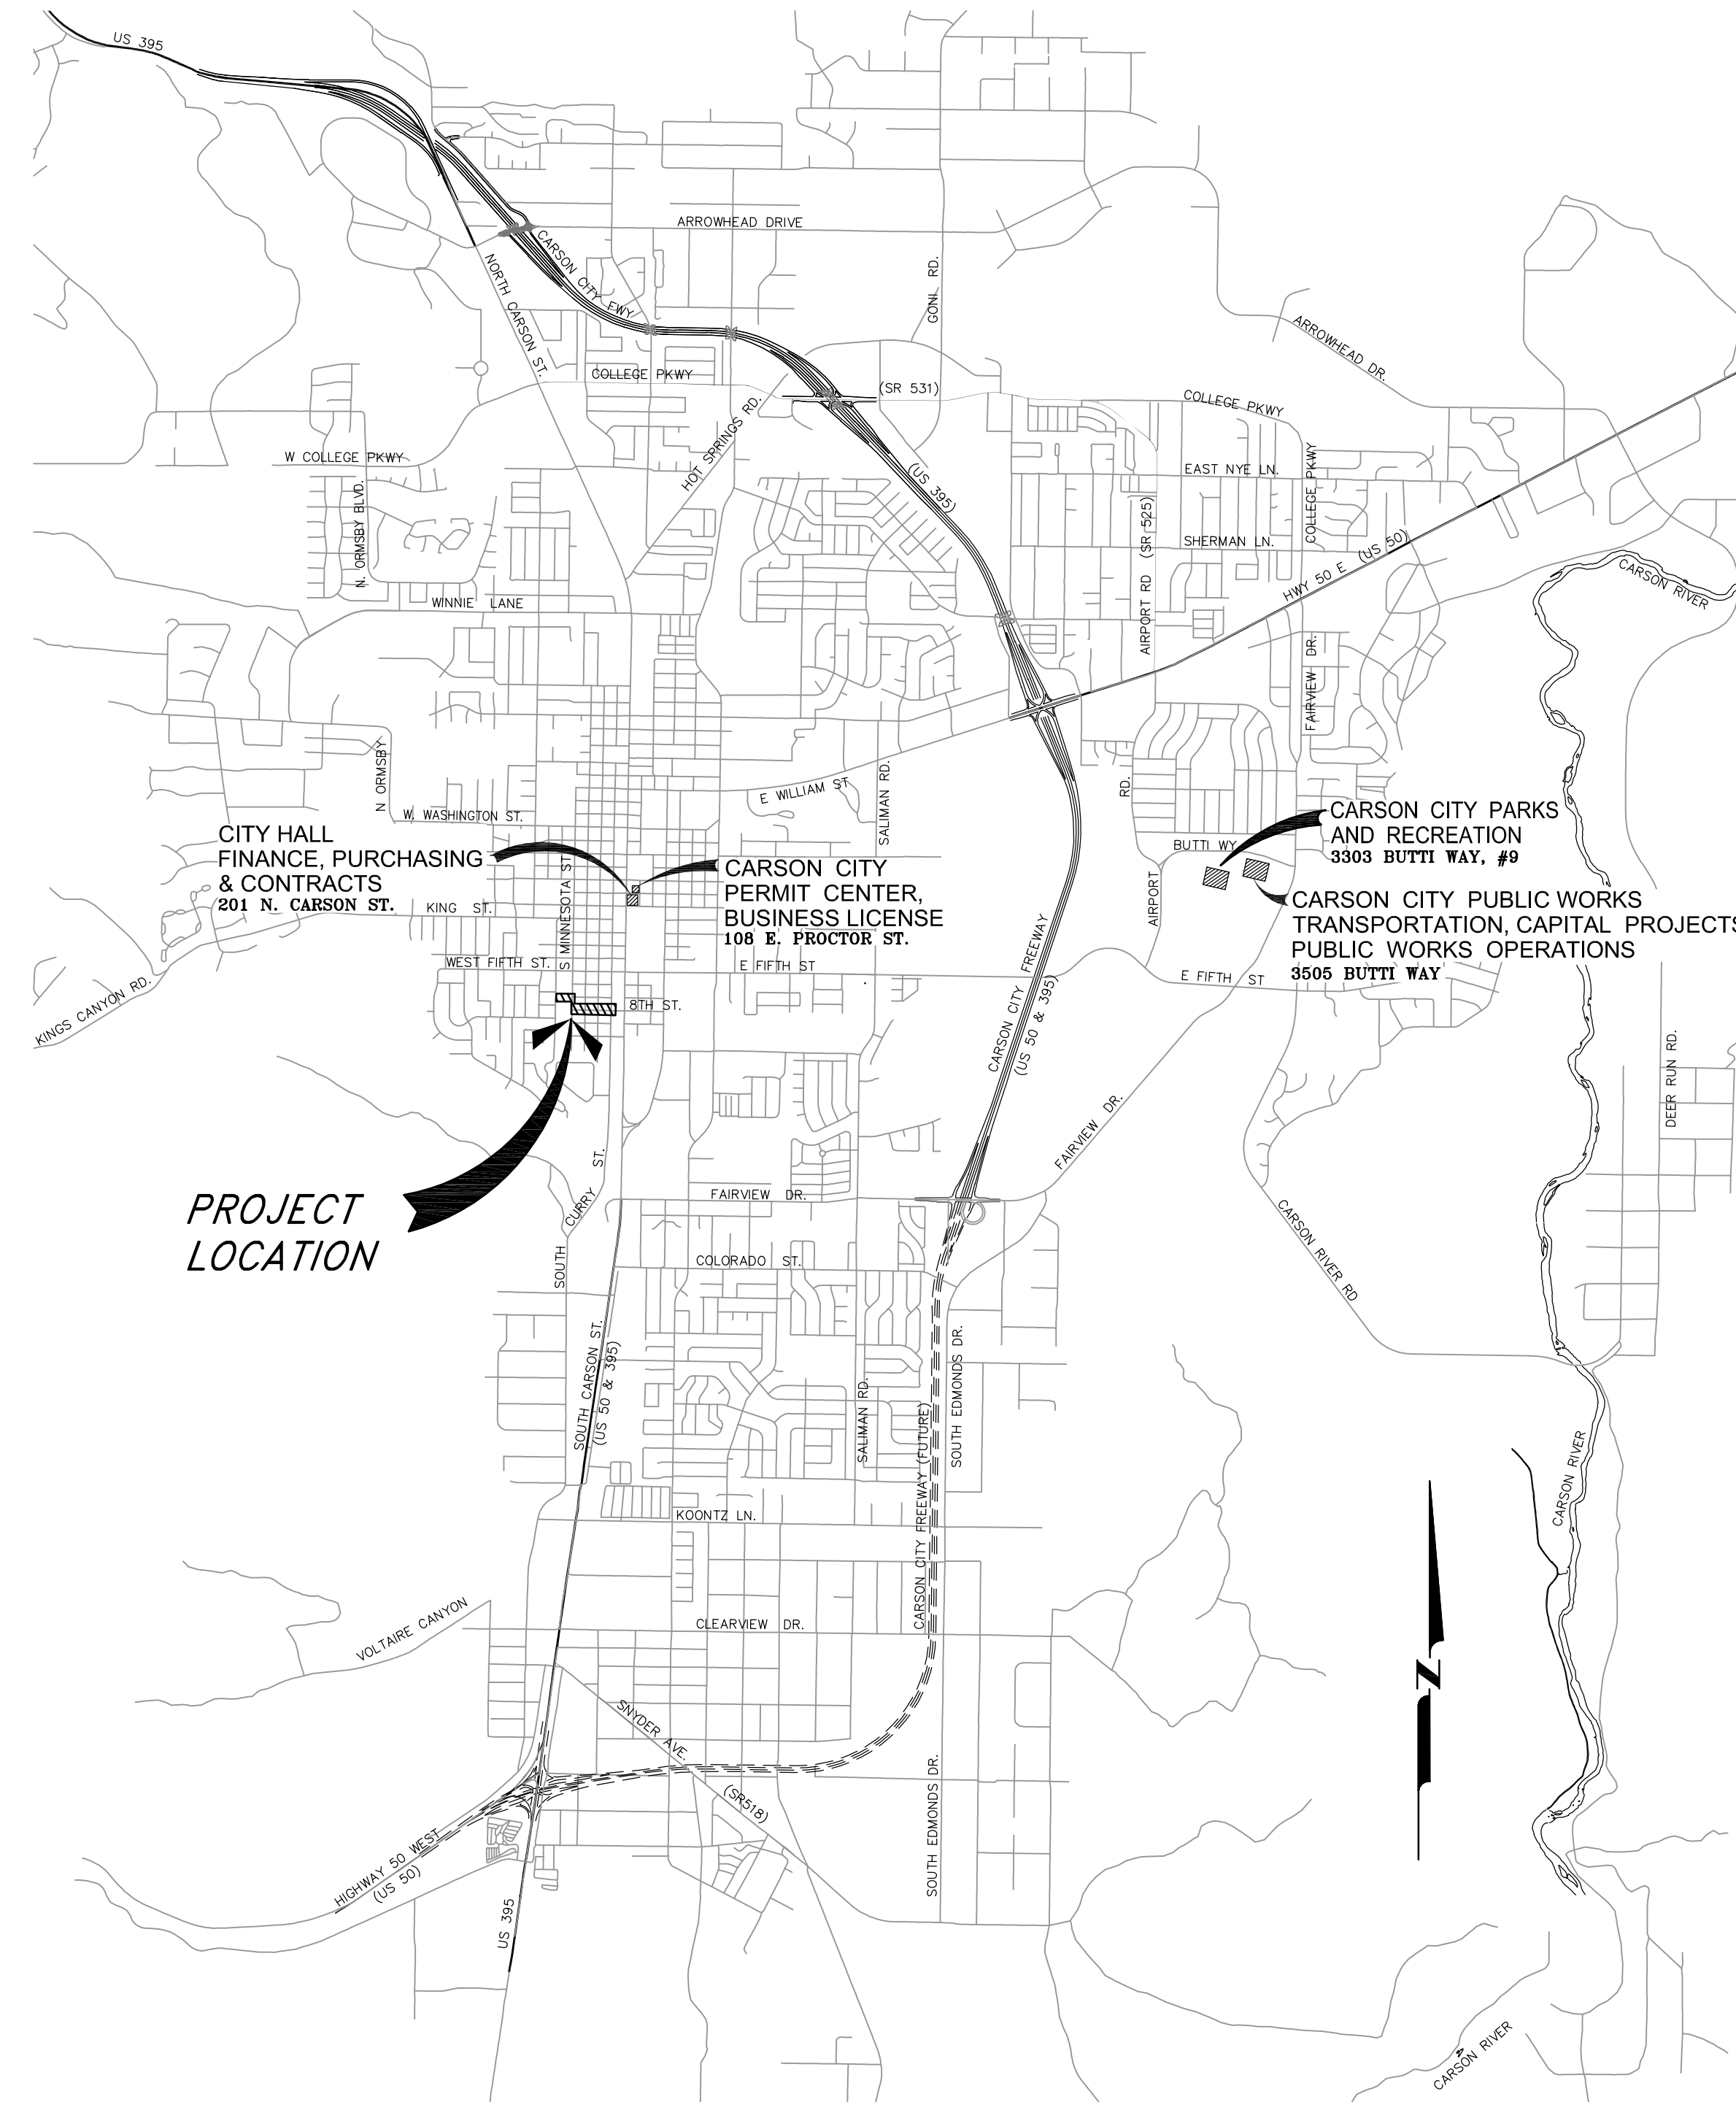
US 395

ARROWHEAD DRIVE

CARSON CITY FWY

NORTH CARSON ST.

GONI RD.

ARROWHEAD DR.

COLLEGE PKWY

(SR 531)

COLLEGE PKWY

W COLLEGE PKWY

HOT SPRINGS RD.

(US 395)

EAST NYE LN.

N. ORMSBY BLVD.

AIRPORT RD (SR 525)

COLLEGE PKWY

SHERMAN LN.

HWY 50 E (US 50)

CARSON RIVER

WINNIE LANE

FAIRVIEW DR.

N ORMSBY

E WILLIAM ST

SALIMAN RD.

RD.

W. WASHINGTON ST.

CARSON CITY PARKS AND RECREATION
3303 BUTTI WAY, #9

CITY HALL
FINANCE, PURCHASING & CONTRACTS
201 N. CARSON ST.

BUTTI WY

CARSON CITY PERMIT CENTER, BUSINESS LICENSE
108 E. PROCTOR ST.

S MINNESOTA ST

KING ST.

AIRPORT

CARSON CITY PUBLIC WORKS
TRANSPORTATION, CAPITAL PROJECTS
PUBLIC WORKS OPERATIONS
3505 BUTTI WAY

WEST FIFTH ST.

E FIFTH ST

E FIFTH ST

KINGS CANYON RD.

8TH ST.

CARSON CITY FREEWAY (US 50 & 395)

DEER RUN RD.

FAIRVIEW DR.

SOUTH CURRY ST.

PROJECT LOCATION

FAIRVIEW DR.

CARSON RIVER RD

COLORADO ST.

SOUTH CARSON ST. (US 50 & 395)

SALIMAN RD.

CARSON CITY FREEWAY (FUTURE)

SOUTH EDMONDS DR.

CARSON RIVER

KOONTZ LN.

CLEARVIEW DR.

VOLTAIRE CANYON

N

SNYDER AVE. (SR518)

HIGHWAY 50 WEST (US 50)

SOUTH EDMONDS DR.

US 395

CARSON RIVER